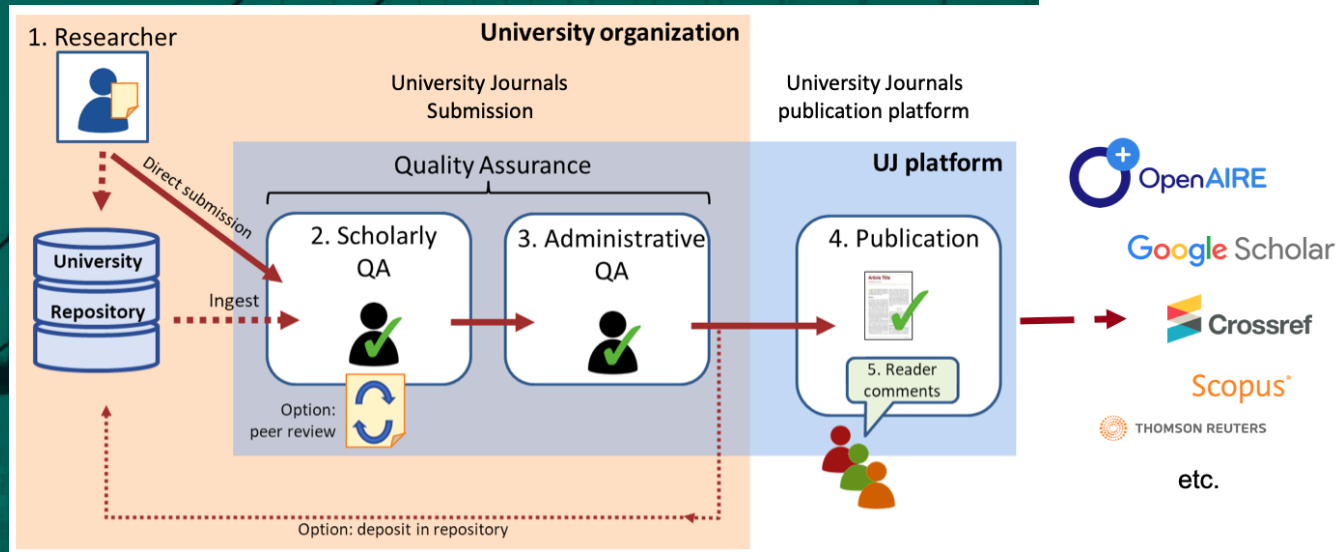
1. Researcher

University organization

University Journals Submission

University Journals publication platform

Direct submission

Quality Assurance

UJ platform

University

Repository

Ingest

2. Scholarly QA

3. Administrative QA

4. Publication

Article Title

5. Reader comments

Option: peer review

Option: deposit in repository

OpenAIRE

Google Scholar

Crossref

Scopus

THOMSON REUTERS

etc.